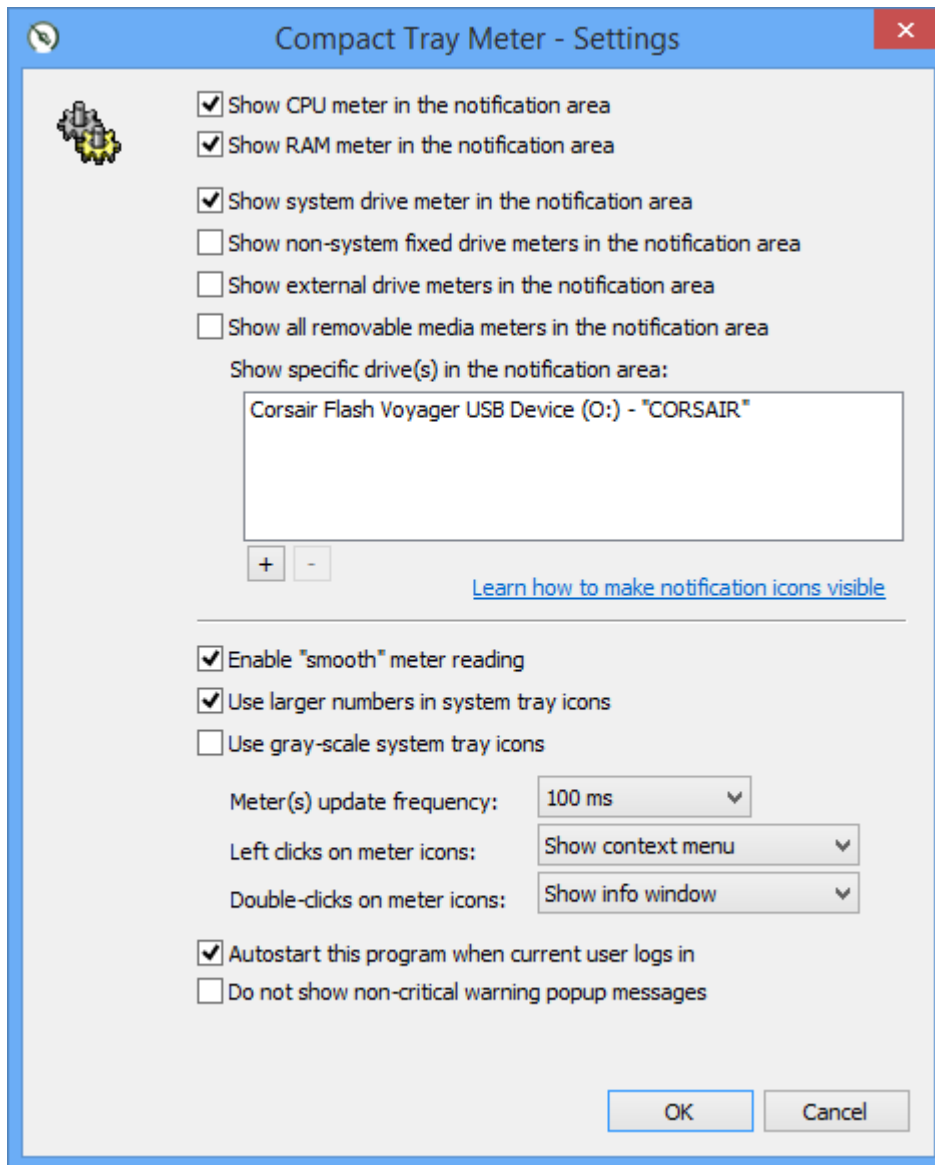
Compact Tray Meter - Settings

Show CPU meter in the notification area
Show RAM meter in the notification area

Show system drive meter in the notification area
Show non-system fixed drive meters in the notification area
Show external drive meters in the notification area
Show all removable media meters in the notification area

Show specific drive(s) in the notification area:

Corsair Flash Voyager USB Device (O:) - "CORSAIR"

+ -

Learn how to make notification icons visible

Enable "smooth" meter reading
Use larger numbers in system tray icons
Use gray-scale system tray icons

Meter(s) update frequency: 100 ms
Left clicks on meter icons: Show context menu
Double-clicks on meter icons: Show info window

Autostart this program when current user logs in
Do not show non-critical warning popup messages

OK Cancel